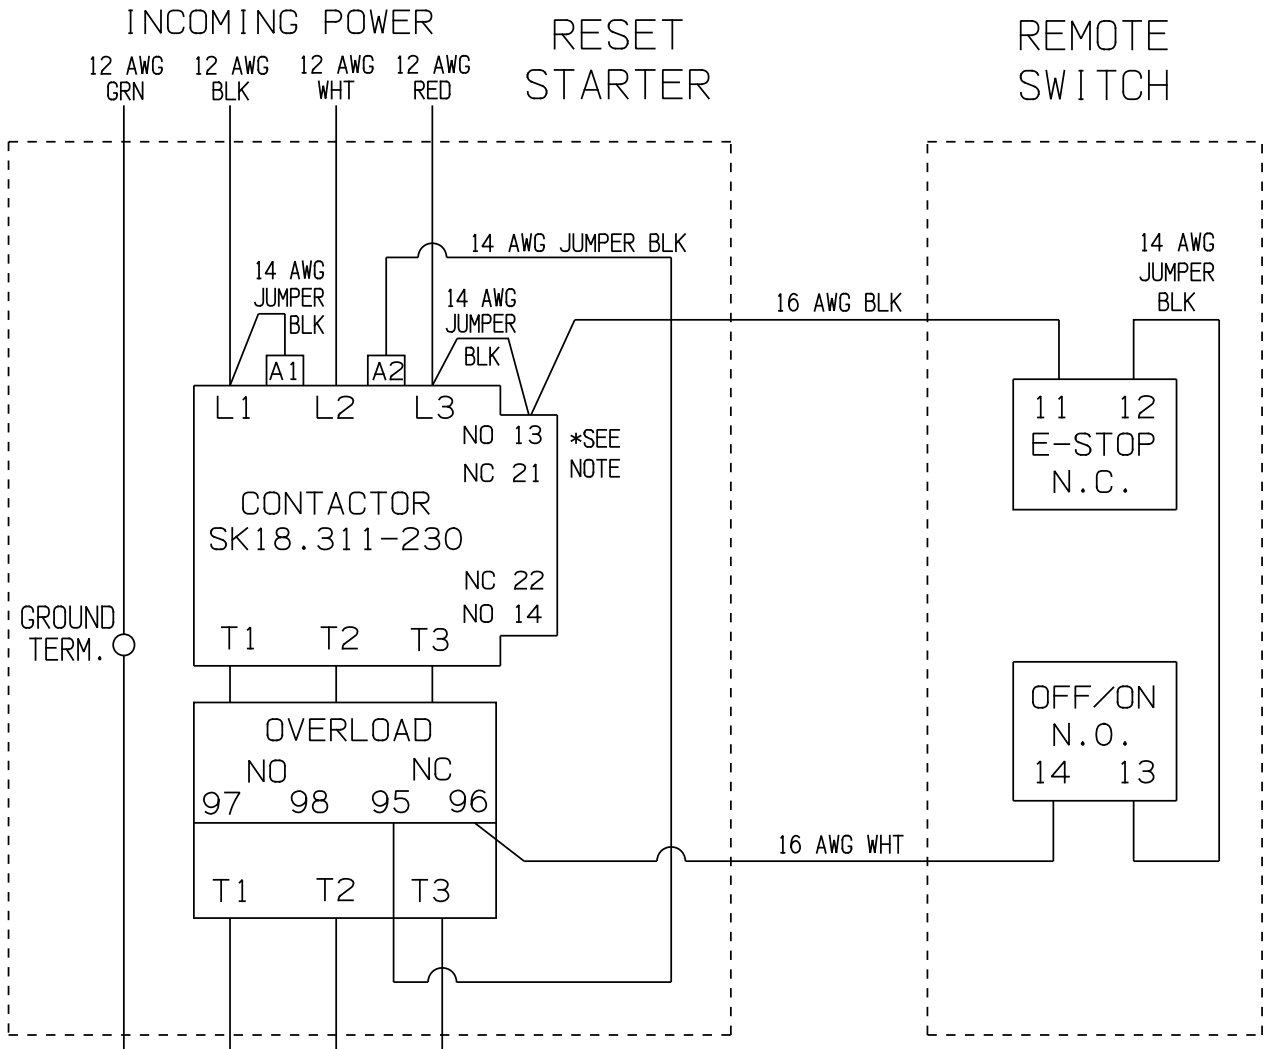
INCOMING POWER

12 AWG GRN
12 AWG BLK
12 AWG WHT
12 AWG RED

RESET STARTER

REMOTE SWITCH

14 AWG JUMPER BLK

14 AWG JUMPER BLK

14 AWG JUMPER BLK

16 AWG BLK

14 AWG JUMPER BLK

A1
A2

L1 L2 L3

NO 13
NC 21

*SEE NOTE

CONTACTOR
SK18.311-230

NC 22
NO 14

T1 T2 T3

GROUND TERM.

11 12
E-STOP
N.C.

OVERLOAD
NO NC
97 98 95 96

T1 T2 T3

16 AWG WHT

OFF/ON
N.O.
14 13